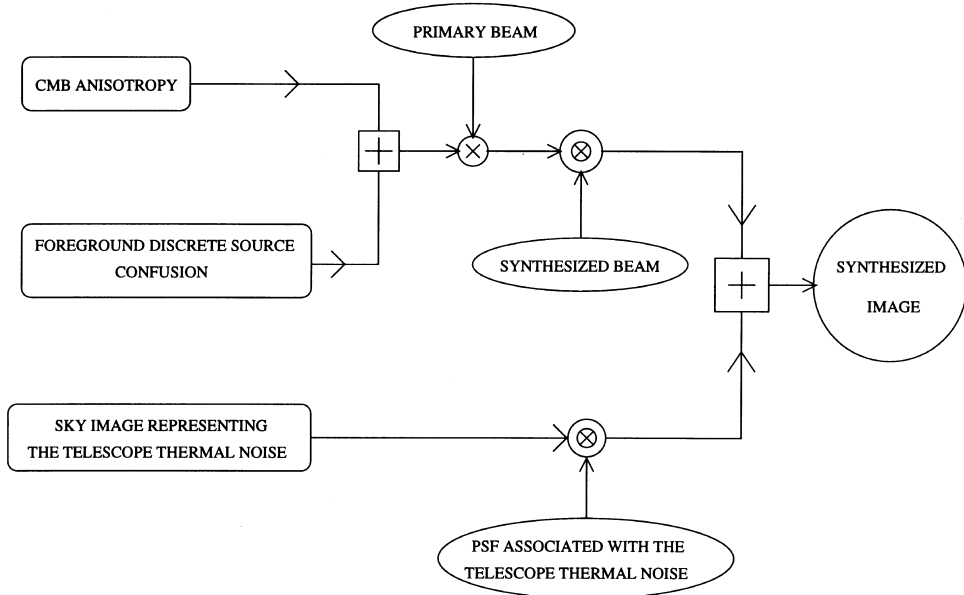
PRIMARY BEAM

CMB ANISOTROPY

FOREGROUND DISCRETE SOURCE CONFUSION

SYNTHESIZED BEAM

SYNTHESIZED IMAGE

SKY IMAGE REPRESENTING THE TELESCOPE THERMAL NOISE

PSF ASSOCIATED WITH THE TELESCOPE THERMAL NOISE